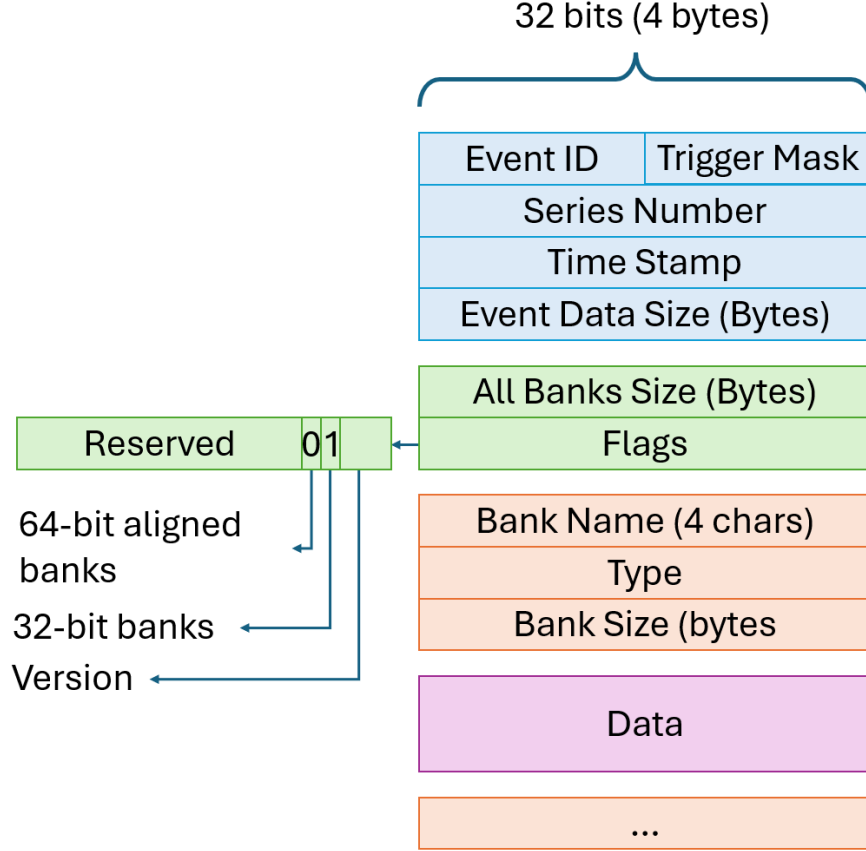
32 bits (4 bytes)

| Event ID | Trigger Mask |
|---|---|
| Series Number | |
| Time Stamp | |
| Event Data Size (Bytes) | |

All Banks Size (Bytes)

Flags

| Reserved | 0 | 1 | |
|---|---|---|---|

64-bit aligned banks

32-bit banks

Version

Bank Name (4 chars)

Type

Bank Size (bytes

Data

...